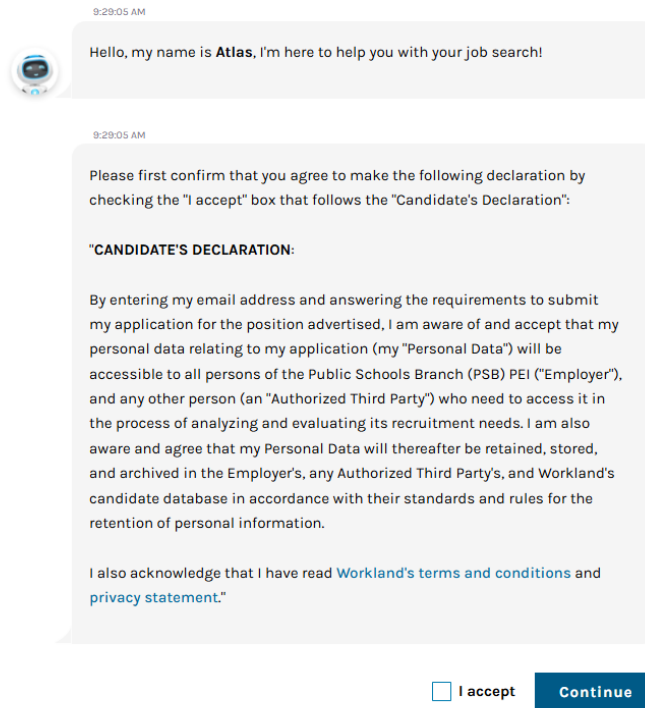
9:29:05 AM

Hello, my name is **Atlas**, I'm here to help you with your job search!

9:29:05 AM

Please first confirm that you agree to make the following declaration by checking the "I accept" box that follows the "Candidate's Declaration":

"**CANDIDATE'S DECLARATION**:

By entering my email address and answering the requirements to submit my application for the position advertised, I am aware of and accept that my personal data relating to my application (my "Personal Data") will be accessible to all persons of the Public Schools Branch (PSB) PEI ("Employer"), and any other person (an "Authorized Third Party") who need to access it in the process of analyzing and evaluating its recruitment needs. I am also aware and agree that my Personal Data will thereafter be retained, stored, and archived in the Employer's, any Authorized Third Party's, and Workland's candidate database in accordance with their standards and rules for the retention of personal information.

I also acknowledge that I have read Workland's terms and conditions and privacy statement."

I accept

Continue